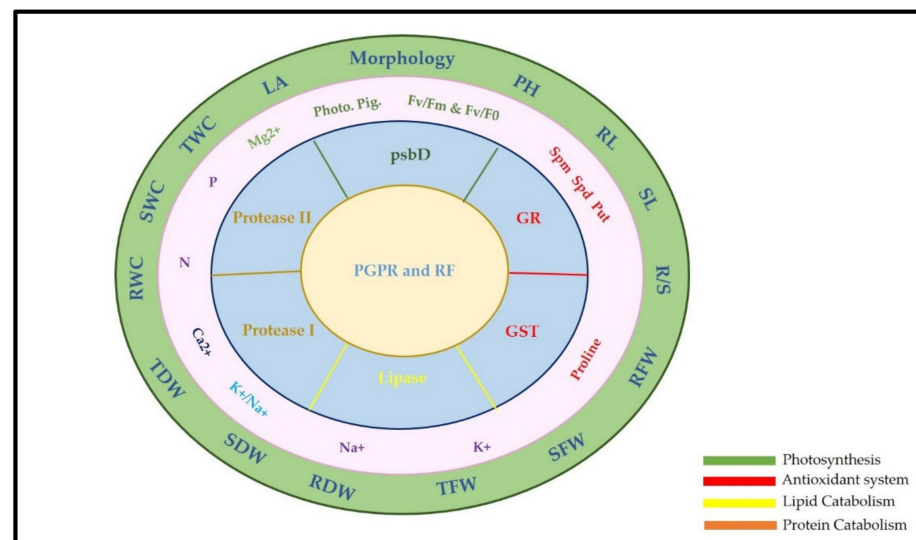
Morphology
PH
RL
SL
R/S
RFW
SFW
TFW
RDW
SDW
TDW
RWC
SWC
TWC
LA

Photo. Pig.
Fv/Fm & Fv/F0
Spm Spd Put
Proline
K+
Na+
K+/Na+
Ca2+
N
P
Mg2+

psbD
GR
GST
Lipase
Protease I
Protease II

PGPR and RF

Photosynthesis
Antioxidant system
Lipid Catabolism
Protein Catabolism